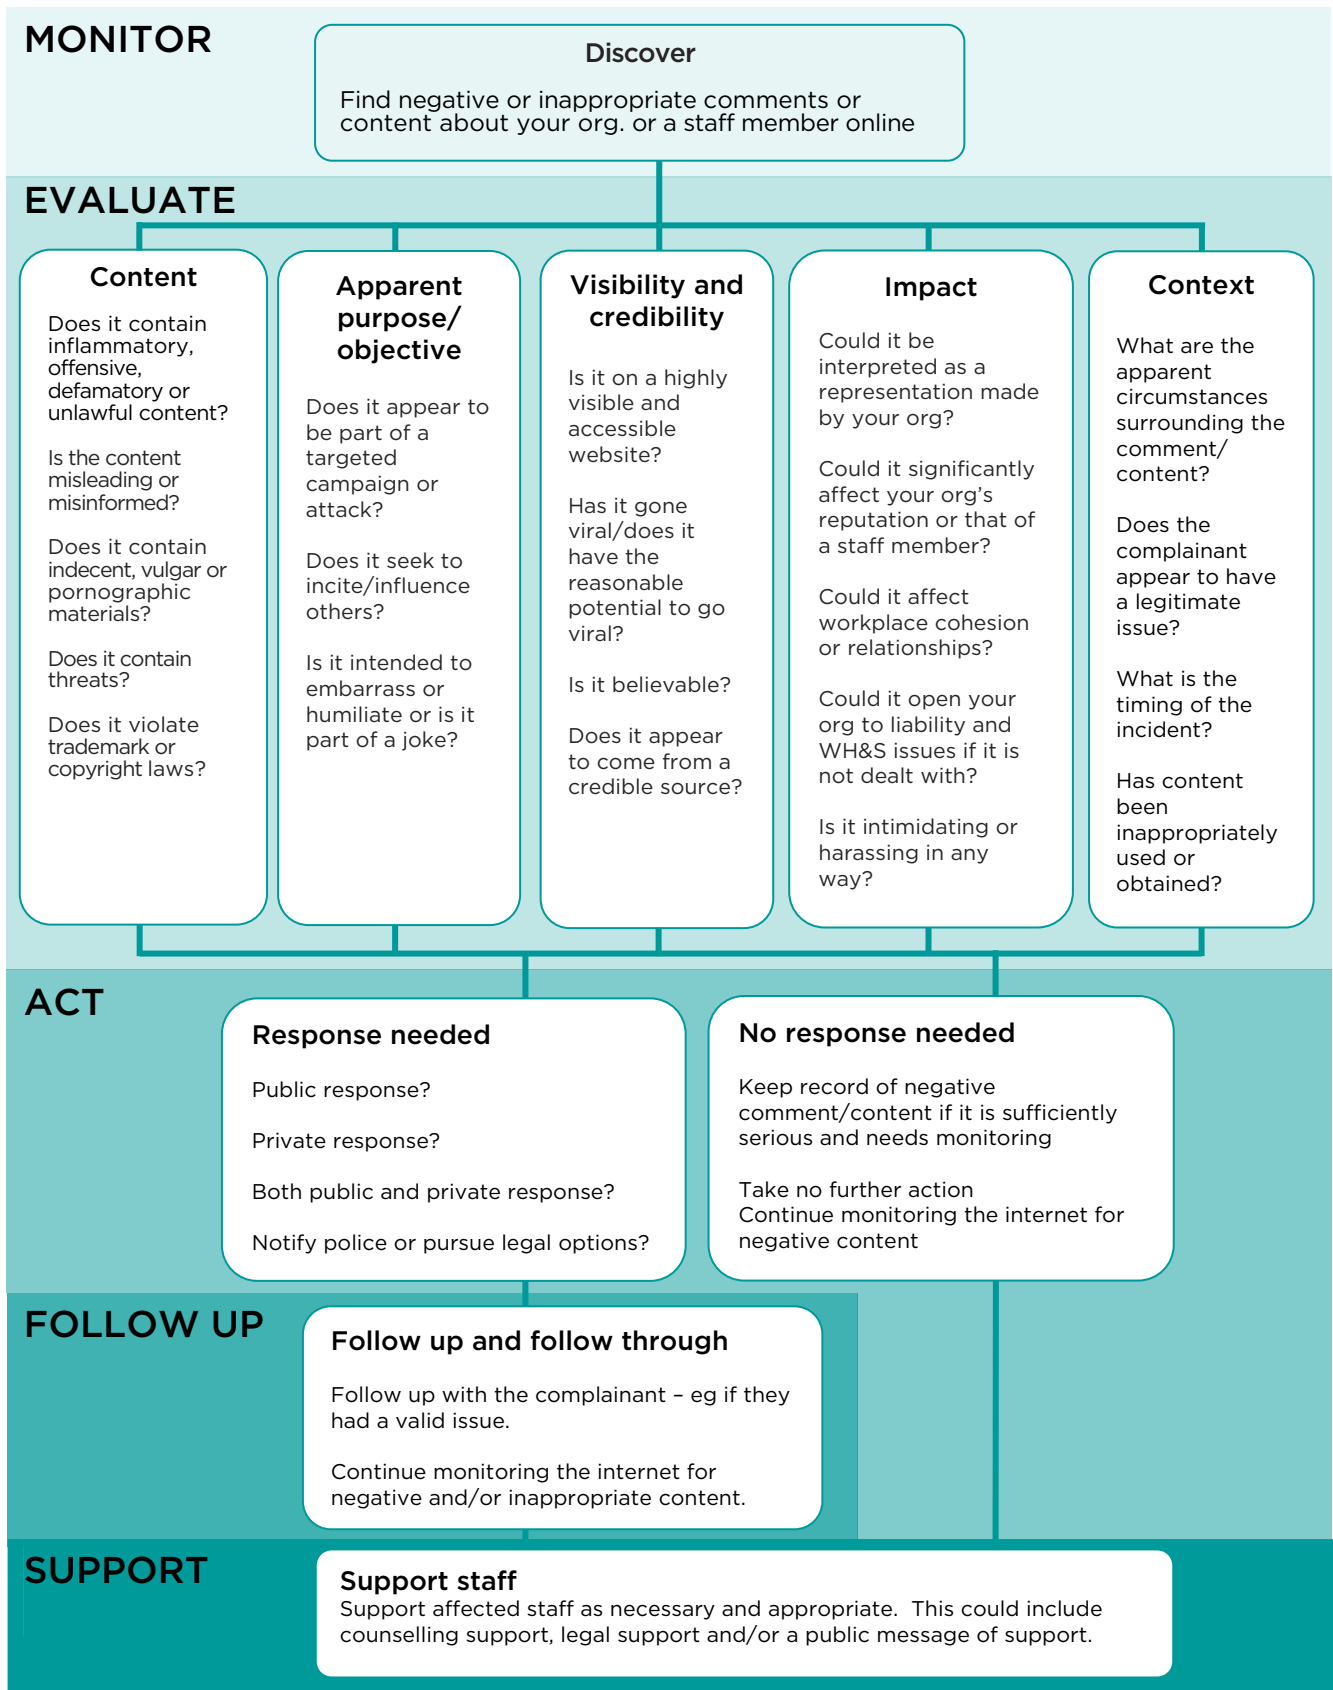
MONITOR

Discover

Find negative or inappropriate comments or content about your org. or a staff member online

EVALUATE

Content

Does it contain inflammatory, offensive, defamatory or unlawful content?

Is the content misleading or misinformed?

Does it contain indecent, vulgar or pornographic materials?

Does it contain threats?

Does it violate trademark or copyright laws?

Apparent purpose/ objective

Does it appear to be part of a targeted campaign or attack?

Does it seek to incite/influence others?

Is it intended to embarrass or humiliate or is it part of a joke?

Visibility and credibility

Is it on a highly visible and accessible website?

Has it gone viral/does it have the reasonable potential to go viral?

Is it believable?

Does it appear to come from a credible source?

Impact

Could it be interpreted as a representation made by your org?

Could it significantly affect your org's reputation or that of a staff member?

Could it affect workplace cohesion or relationships?

Could it open your org to liability and WH&S issues if it is not dealt with?

Is it intimidating or harassing in any way?

Context

What are the apparent circumstances surrounding the comment/ content?

Does the complainant appear to have a legitimate issue?

What is the timing of the incident?

Has content been inappropriately used or obtained?

ACT

Response needed

Public response?

Private response?

Both public and private response?

Notify police or pursue legal options?

No response needed

Keep record of negative comment/content if it is sufficiently serious and needs monitoring

Take no further action
Continue monitoring the internet for negative content

FOLLOW UP

Follow up and follow through

Follow up with the complainant – eg if they had a valid issue.

Continue monitoring the internet for negative and/or inappropriate content.

SUPPORT

Support staff
Support affected staff as necessary and appropriate. This could include counselling support, legal support and/or a public message of support.